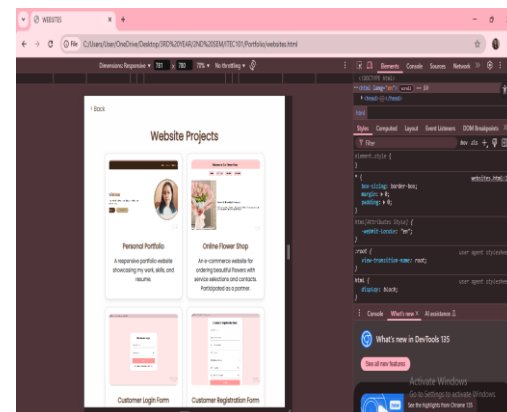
WEBSITES

File C:/Users/User/OneDrive/Desktop/3RD%20YEAR/2ND%20SEM/ITEC101/Portfolio/websites.html

Dimensions: Responsive ▾ 781 × 780 75% ▾ No throttling ▾

‹ Back

Website Projects

Personal Portfolio

A responsive portfolio website showcasing my work, skills, and resume.

Online Flower Shop

An e-commerce website for ordering beautiful flowers with service selections and contacts. Participated as a partner.

Customer Login Form

Customer Registration Form

Elements Console Sources Network

<!DOCTYPE html>

<html lang="en">

<head> </head>

html

Styles Computed Layout Event Listeners DOM Breakpoints

Filter :hov .cls

element.style {
}

* {
box-sizing: border-box;
margin: ▸ 0;
padding: ▸ 0;
}

websites.html

html[Attributes Style] {
-webkit-locale: "en";
}

:root {
view-transition-name: root;
}

user agent stylesheet

html {
display: block;
}

user agent stylesheet

Console What's new × AI assistance

What's new in DevTools 135

See all new features

Activate Windows
Go to Settings to activate Windows.

See the highlights from Chrome 135